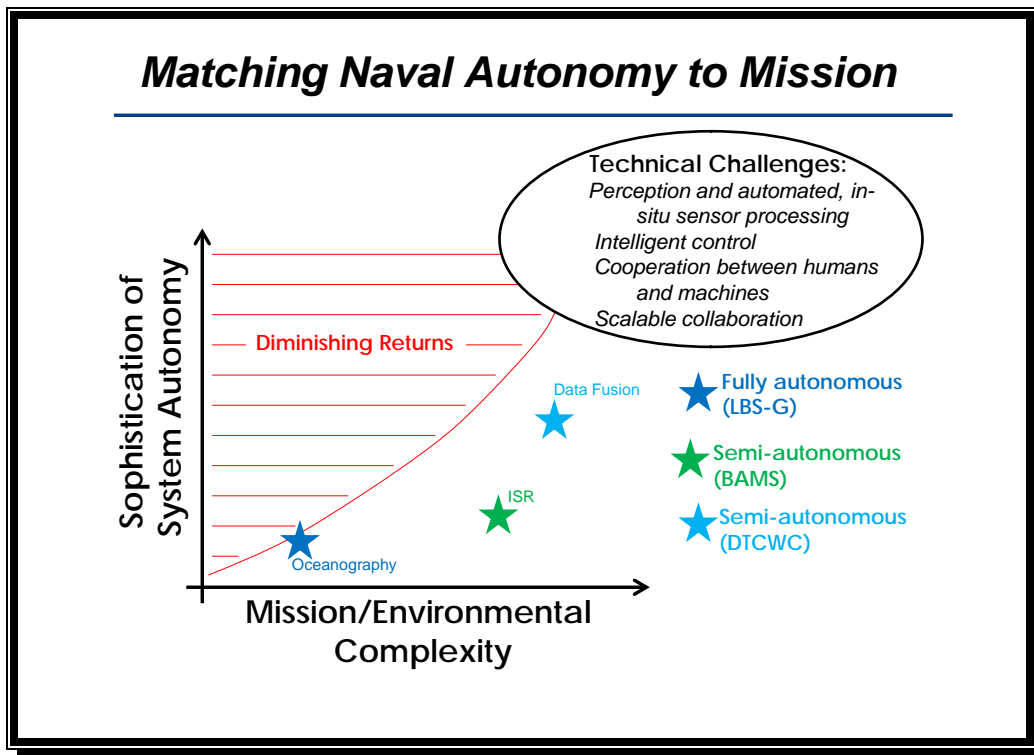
Matching Naval Autonomy to Mission

Technical Challenges:
Perception and automated, insitu sensor processing
Intelligent control
Cooperation between humans and machines
Scalable collaboration

Sophistication of System Autonomy

Diminishing Returns

Data Fusion

ISR

Oceanography

Mission/Environmental Complexity

Fully autonomous (LBS-G)

Semi-autonomous (BAMS)

Semi-autonomous (DTCWC)